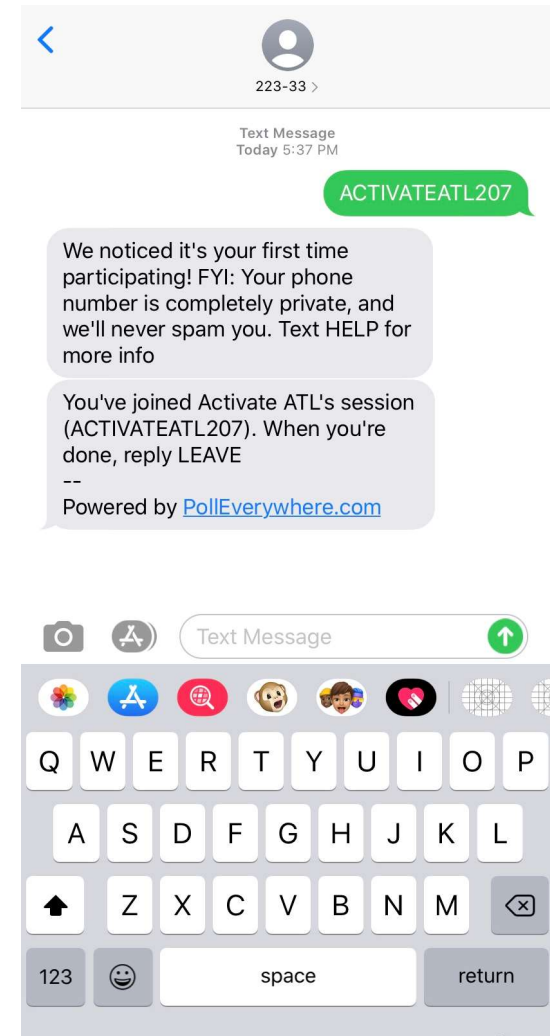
223-33 >

Text Message
Today 5:37 PM

ACTIVATEATL207

We noticed it's your first time participating! FYI: Your phone number is completely private, and we'll never spam you. Text HELP for more info

You've joined Activate ATL's session (ACTIVATEATL207). When you're done, reply LEAVE
--
Powered by PollEverywhere.com

Text Message

Q W E R T Y U I O P
A S D F G H J K L
Z X C V B N M
123 space return